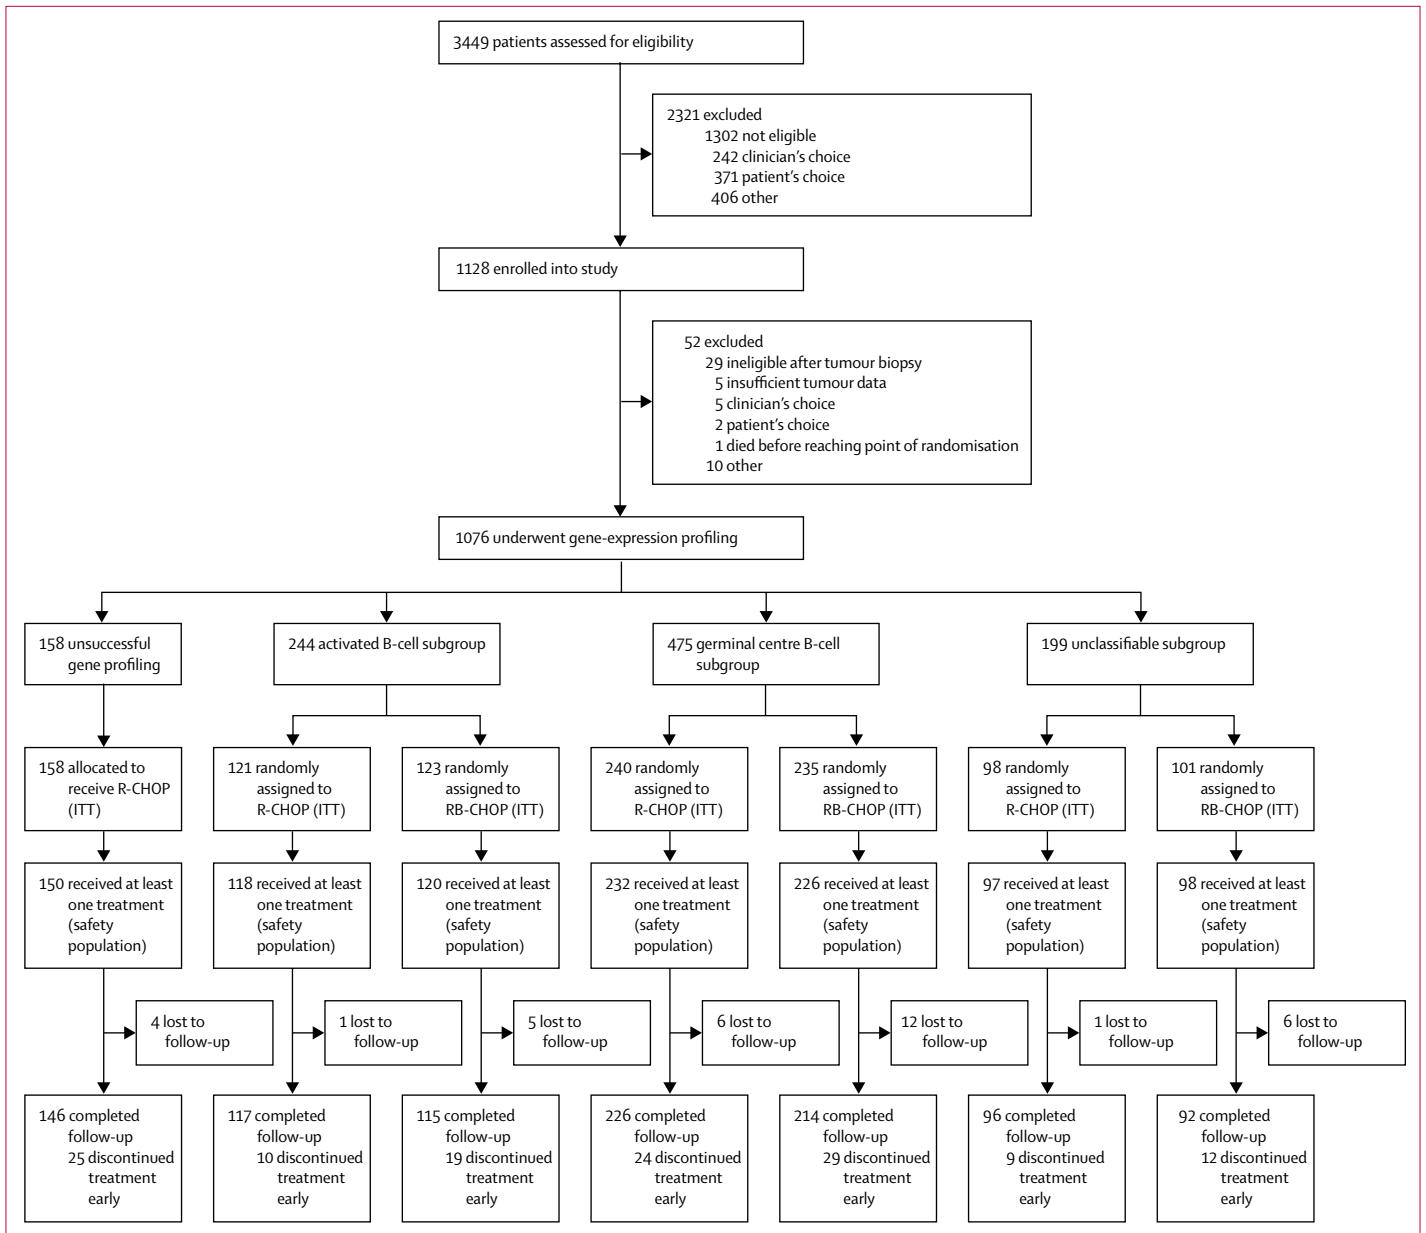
3449 patients assessed for eligibility

2321 excluded
1302 not eligible
242 clinician's choice
371 patient's choice
406 other

1128 enrolled into study

52 excluded
29 ineligible after tumour biopsy
5 insufficient tumour data
5 clinician's choice
2 patient's choice
1 died before reaching point of randomisation
10 other

1076 underwent gene-expression profiling

158 unsuccessful gene profiling

244 activated B-cell subgroup

475 germinal centre B-cell subgroup

199 unclassifiable subgroup

158 allocated to receive R-CHOP (ITT)

121 randomly assigned to R-CHOP (ITT)

123 randomly assigned to RB-CHOP (ITT)

240 randomly assigned to R-CHOP (ITT)

235 randomly assigned to RB-CHOP (ITT)

98 randomly assigned to R-CHOP (ITT)

101 randomly assigned to RB-CHOP (ITT)

150 received at least one treatment (safety population)

118 received at least one treatment (safety population)

120 received at least one treatment (safety population)

232 received at least one treatment (safety population)

226 received at least one treatment (safety population)

97 received at least one treatment (safety population)

98 received at least one treatment (safety population)

4 lost to follow-up

1 lost to follow-up

5 lost to follow-up

6 lost to follow-up

12 lost to follow-up

1 lost to follow-up

6 lost to follow-up

146 completed follow-up
25 discontinued treatment early

117 completed follow-up
10 discontinued treatment early

115 completed follow-up
19 discontinued treatment early

226 completed follow-up
24 discontinued treatment early

214 completed follow-up
29 discontinued treatment early

96 completed follow-up
9 discontinued treatment early

92 completed follow-up
12 discontinued treatment early